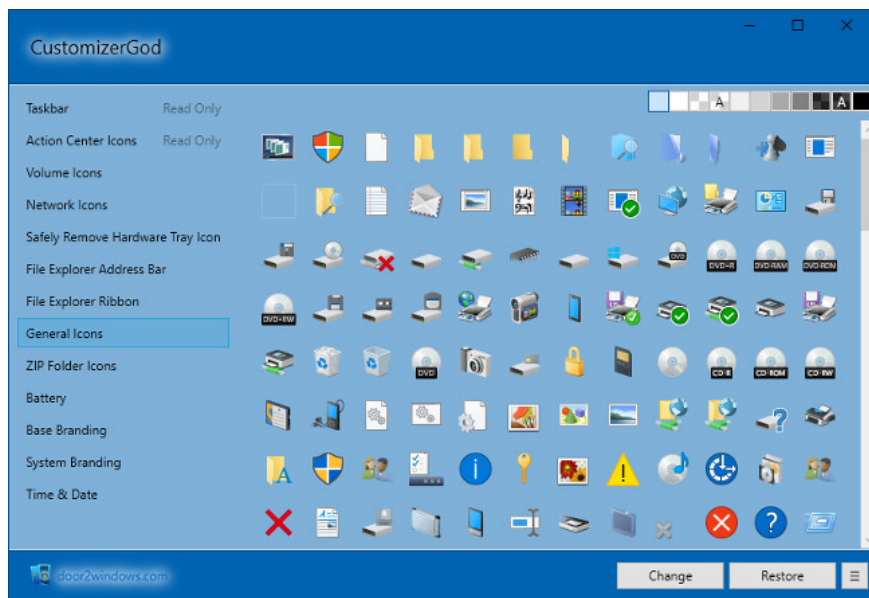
CustomizerGod

Taskbar Read Only
Action Center Icons Read Only
Volume Icons
Network Icons
Safely Remove Hardware Tray Icon
File Explorer Address Bar
File Explorer Ribbon
General Icons
ZIP Folder Icons
Battery
Base Branding
System Branding
Time & Date

A A

DVD DVD-R DVD-RAM DVD-ROM
DVD+RW
DVD CD-R CD-ROM CD-RW

door2windows.com
Change
Restore